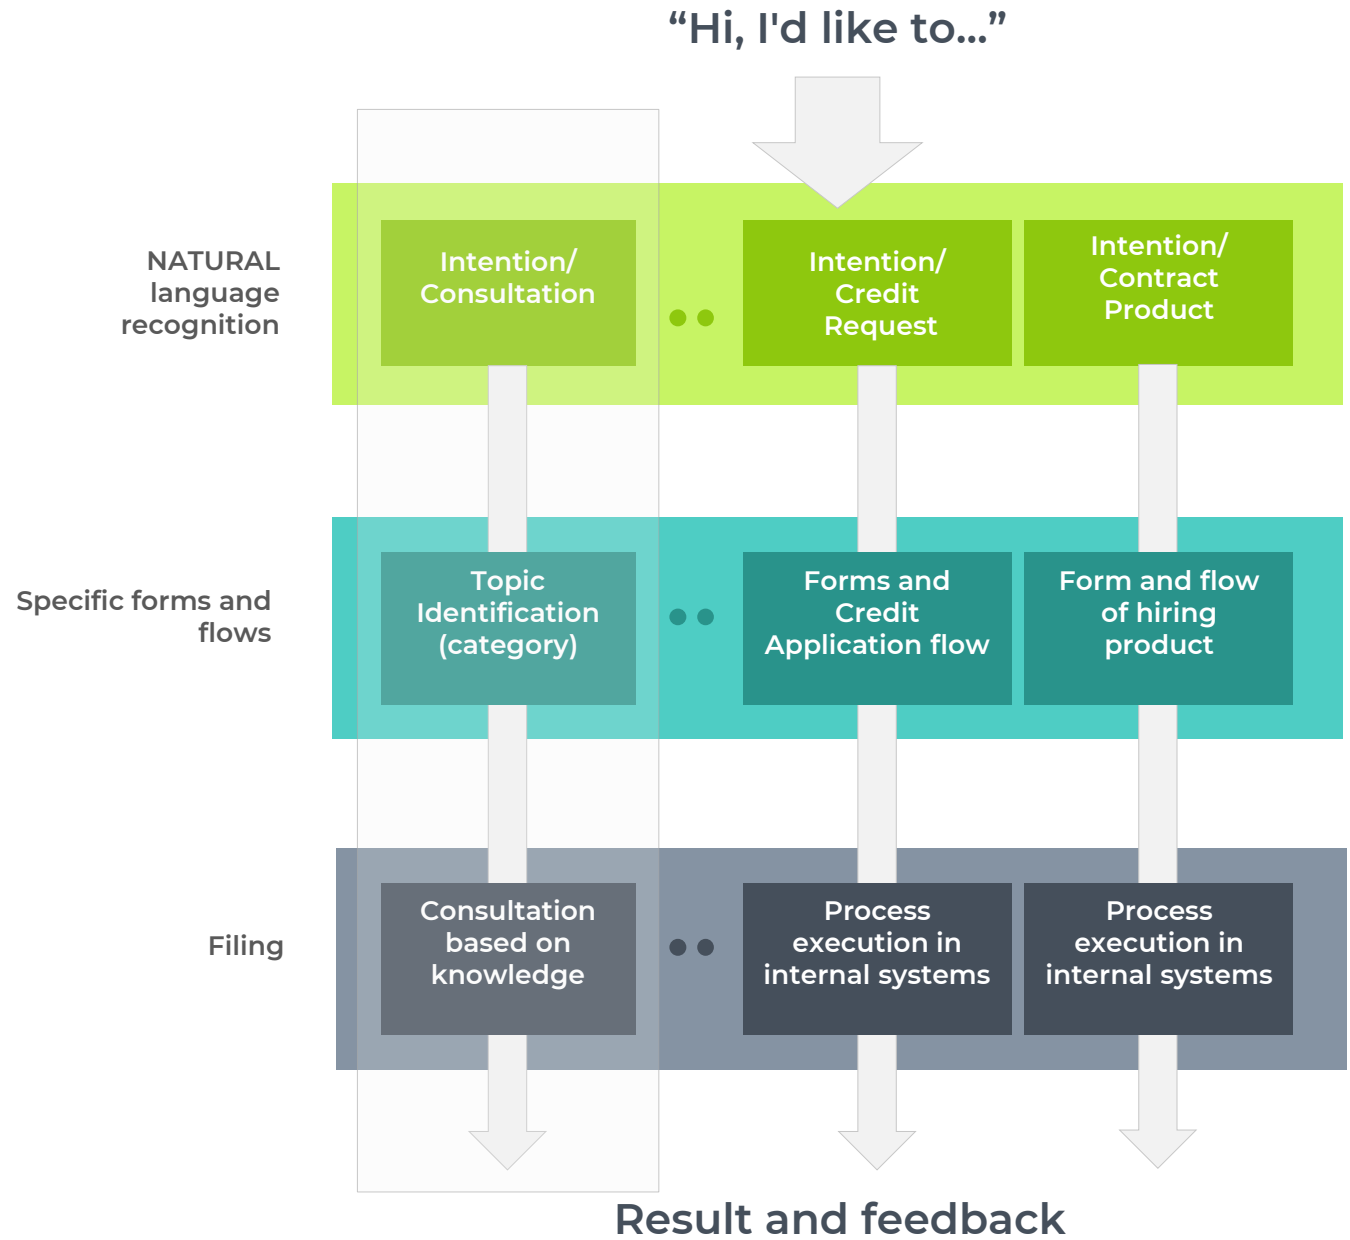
“Hi, I'd like to...”

NATURAL language recognition

Intention/ Consultation

Intention/ Credit Request

Intention/ Contract Product

Specific forms and flows

Topic Identification (category)

Forms and Credit Application flow

Form and flow of hiring product

Filing

Consultation based on knowledge

Process execution in internal systems

Process execution in internal systems

Result and feedback